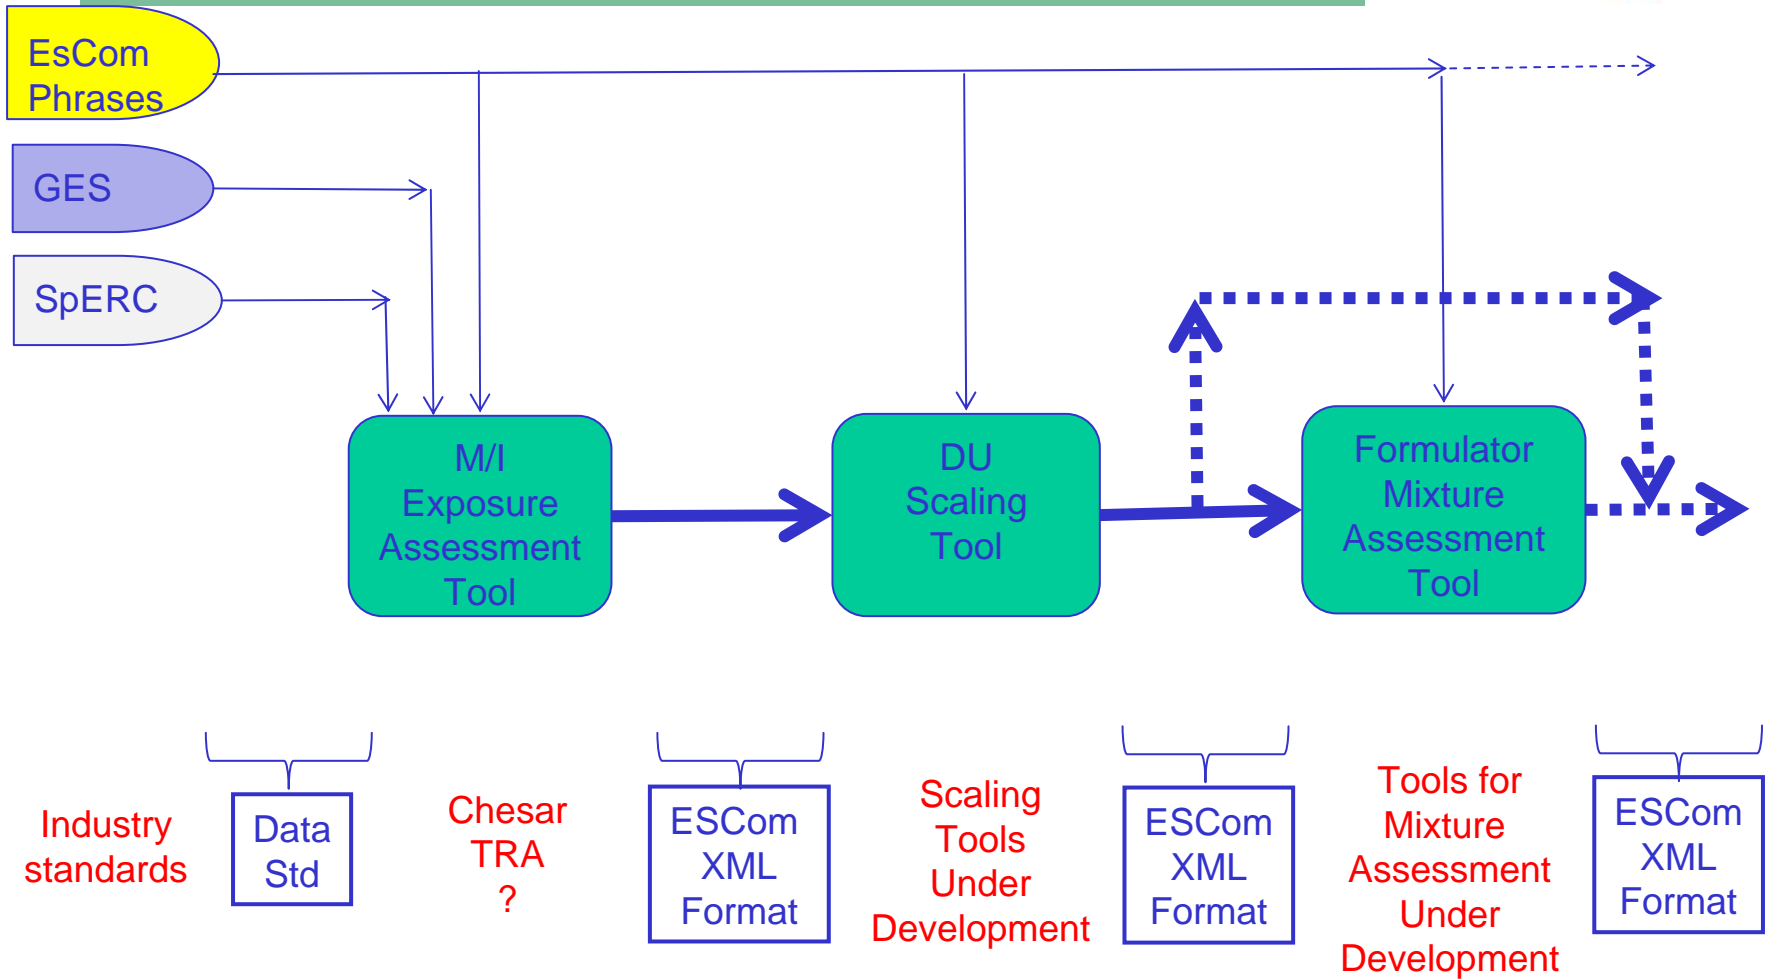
EsCom Phrases

GES

SpERC

M/I Exposure Assessment Tool

DU Scaling Tool

Formulator Mixture Assessment Tool

Industry standards

Data Std

Chesar TRA ?

ESCom XML Format

Scaling Tools Under Development

ESCom XML Format

Tools for Mixture Assessment Under Development

ESCom XML Format